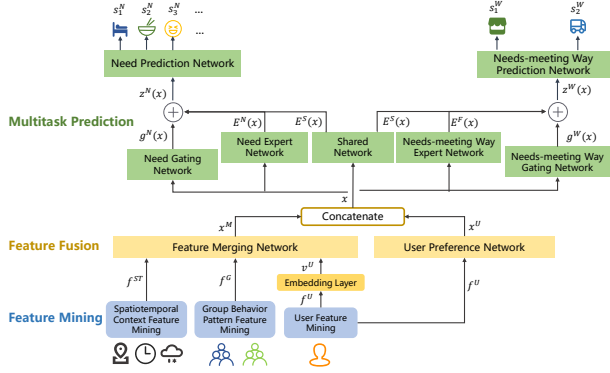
$s_1^N$ $s_2^N$ $s_3^N$ ...

$s_1^W$ $s_2^W$

Need Prediction Network

Needs-meeting Way Prediction Network

$z^N(x)$

$z^W(x)$

Multitask Prediction

$g^N(x)$

$E^N(x)$

$E^S(x)$

$E^S(x)$

$E^F(x)$

$g^W(x)$

Need Gating Network

Need Expert Network

Shared Network

Needs-meeting Way Expert Network

Needs-meeting Way Gating Network

$x$

$x^M$

Concatenate

$x^U$

Feature Fusion

Feature Merging Network

User Preference Network

$v^U$

Embedding Layer

$f^{ST}$

$f^G$

$f^U$

$f^U$

Feature Mining

Spatiotemporal Context Feature Mining

Group Behavior Pattern Feature Mining

User Feature Mining